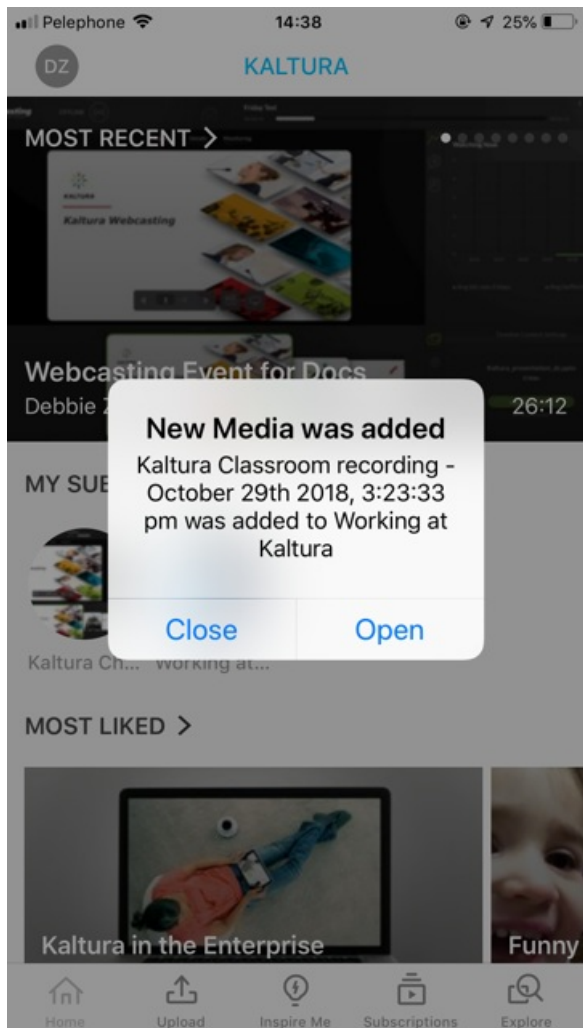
Pelephone 14:38 25%

DZ KALTURA

MOST RECENT >

KALTURA

Kaltura Webcasting

Webcasting Event for Docs

Debbie Z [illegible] 26:12

MY SUB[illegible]

Kaltura Ch... Working at...

New Media was added

Kaltura Classroom recording - October 29th 2018, 3:23:33 pm was added to Working at Kaltura

Close Open

MOST LIKED >

Kaltura in the Enterprise

Funny

Home Upload Inspire Me Subscriptions Explore